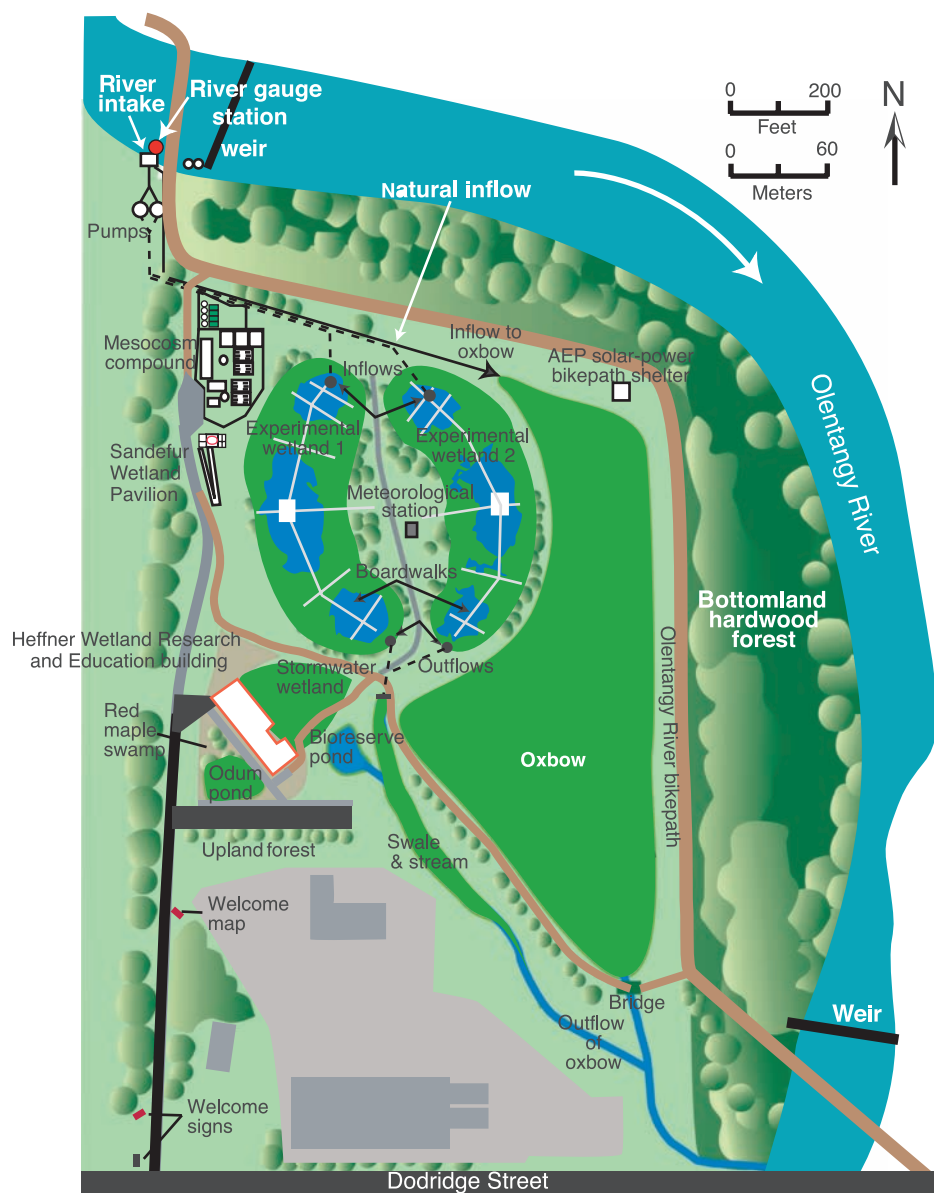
River intake
River gauge station
weir
Natural inflow
0 200
Feet
0 60
Meters
N
Pumps
Inflow to oxbow
Mesocosm compound
Inflows
AEP solar-power bikepath shelter
Experimental wetland 1
Experimental wetland 2
Sandefur Wetland Pavilion
Meteorological station
Olentangy River
Boardwalks
Bottomland hardwood forest
Heffner Wetland Research and Education building
Outflows
Stormwater wetland
Olentangy River bikepath
Red maple swamp
Bioreserve pond
Oxbow
Odum pond
Upland forest
Swale & stream
Welcome map
Bridge
Weir
Outflow of oxbow
Welcome signs
Dodridge Street